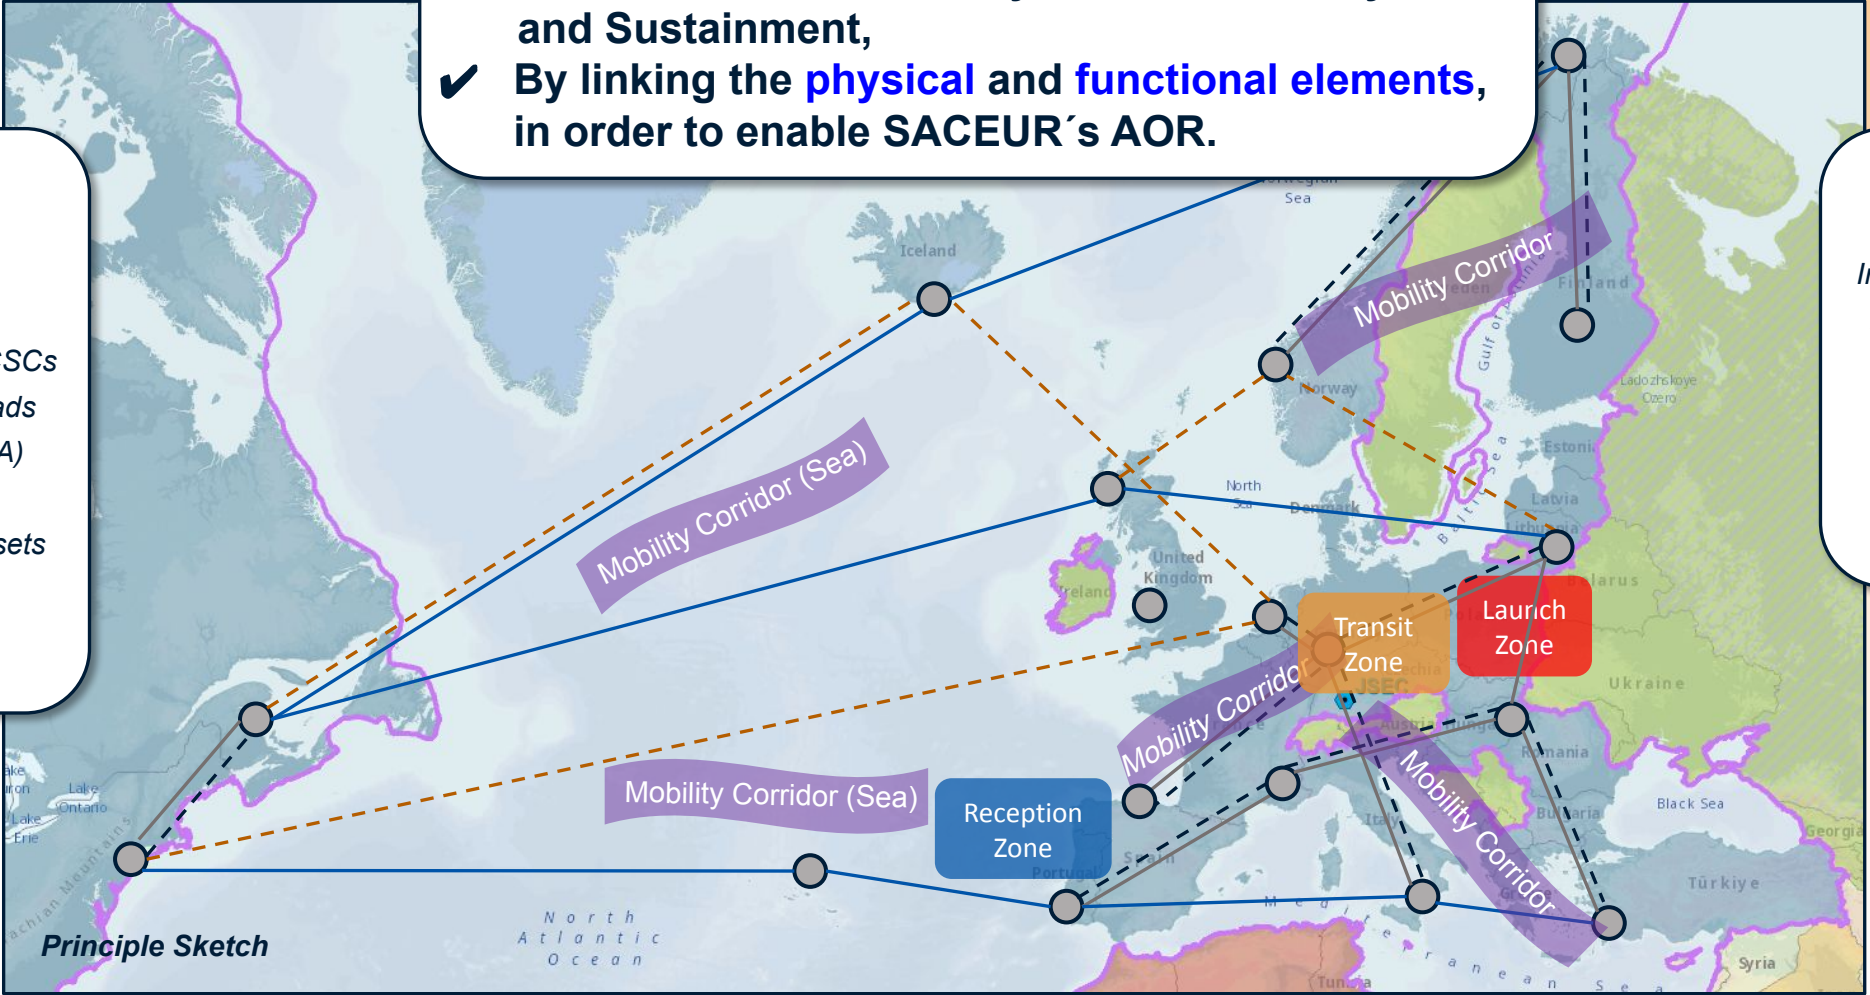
and Sustainment,
✔ By linking the physical and functional elements, in order to enable SACEUR´s AOR.

SCs
ads
A)
sets

In

Norwegian Sea
Iceland
Mobility Corridor
Sweden
Finland
Gulf of Bothnia
Norway
Ladozhskoye Ozero
Estonia
Latvia
Lithuania
North Sea
Denmark
Baltic Sea
Mobility Corridor (Sea)
United Kingdom
Ireland
Belarus
Transit Zone
Launch Zone
JSEC
Ukraine
Mobility Corridor
Austria
Hungary
Romania
Mobility Corridor (Sea)
Reception Zone
Mobility Corridor
Lake Huron
Lake Ontario
Lake Erie
Appalachian Mountains
Italy
Spain
Portugal
Bulgaria
Greece
Black Sea
Georgia
Türkiye
North Atlantic Ocean
Mediterranean Sea
Tunisia
Syria
Principle Sketch